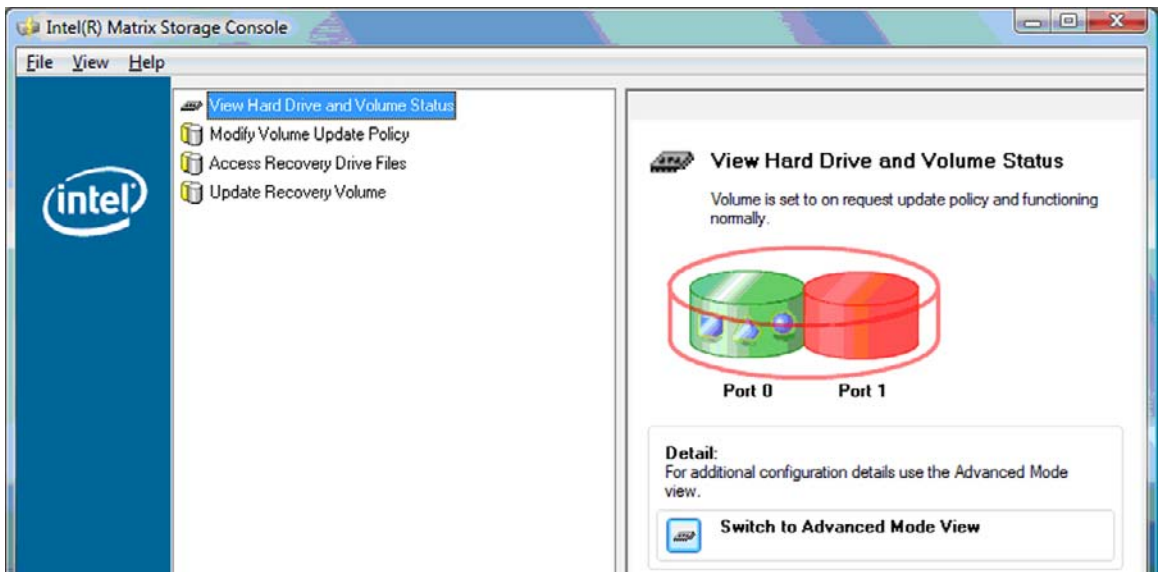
Intel(R) Matrix Storage Console

File View Help

intel

View Hard Drive and Volume Status
Modify Volume Update Policy
Access Recovery Drive Files
Update Recovery Volume

View Hard Drive and Volume Status

Volume is set to on request update policy and functioning normally.

Port 0 Port 1

Detail:
For additional configuration details use the Advanced Mode view.

Switch to Advanced Mode View